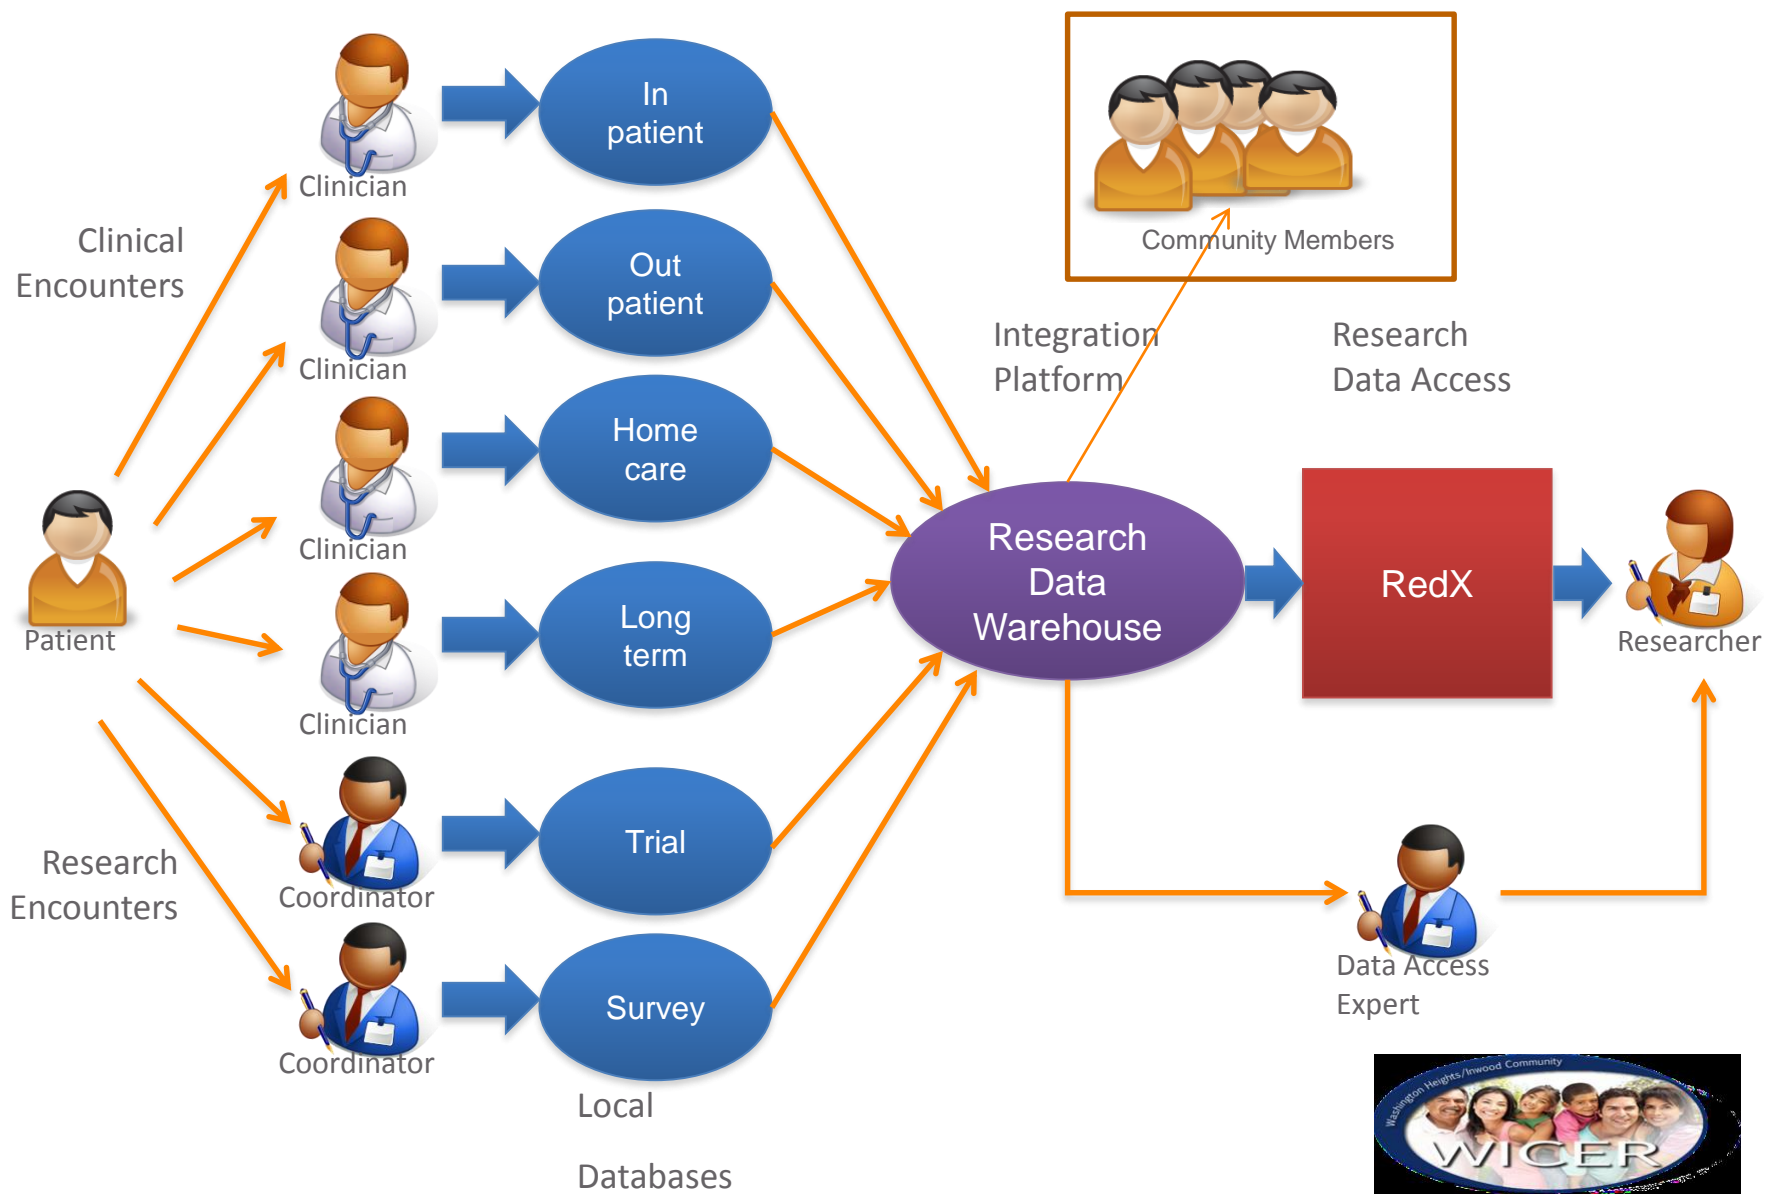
Clinical Encounters

Patient

Clinician

Clinician

Clinician

Clinician

Research Encounters

Coordinator

Coordinator

In patient

Out patient

Home care

Long term

Trial

Survey

Local

Databases

Community Members

Integration Platform

Research Data Access

Research Data Warehouse

RedX

Researcher

Data Access Expert

Washington Heights/Inwood Community

WICER